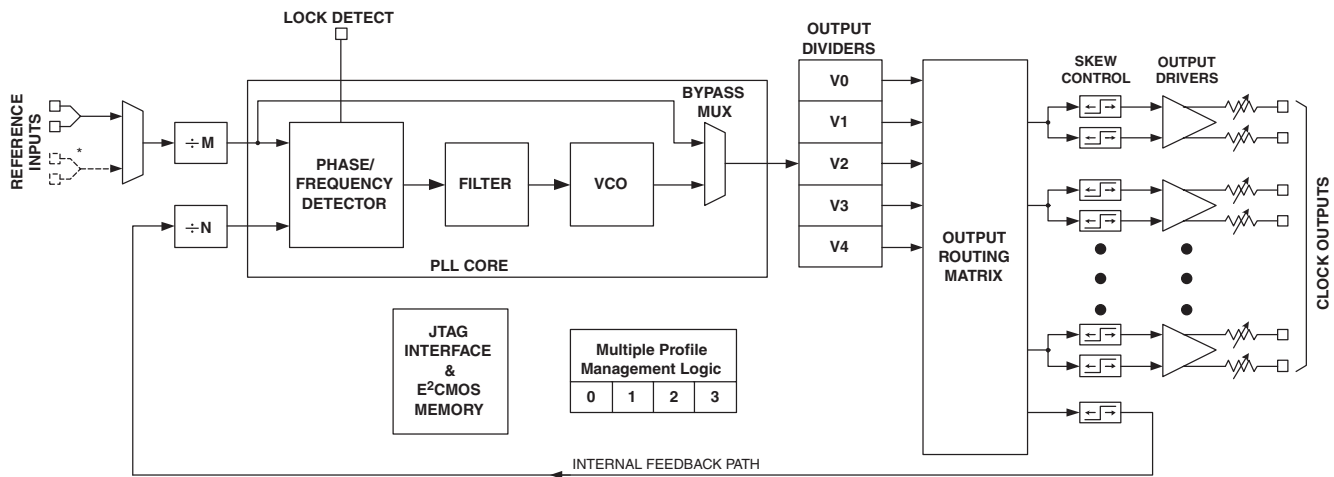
LOCK DETECT

REFERENCE INPUTS

*

÷M

÷N

BYPASS MUX

PHASE/ FREQUENCY DETECTOR

FILTER

VCO

PLL CORE

OUTPUT DIVIDERS

V0

V1

V2

V3

V4

OUTPUT ROUTING MATRIX

SKEW CONTROL

OUTPUT DRIVERS

CLOCK OUTPUTS

JTAG INTERFACE & E$^2$CMOS MEMORY

| Multiple Profile Management Logic | | | |
|---|---|---|---|
| 0 | 1 | 2 | 3 |

INTERNAL FEEDBACK PATH